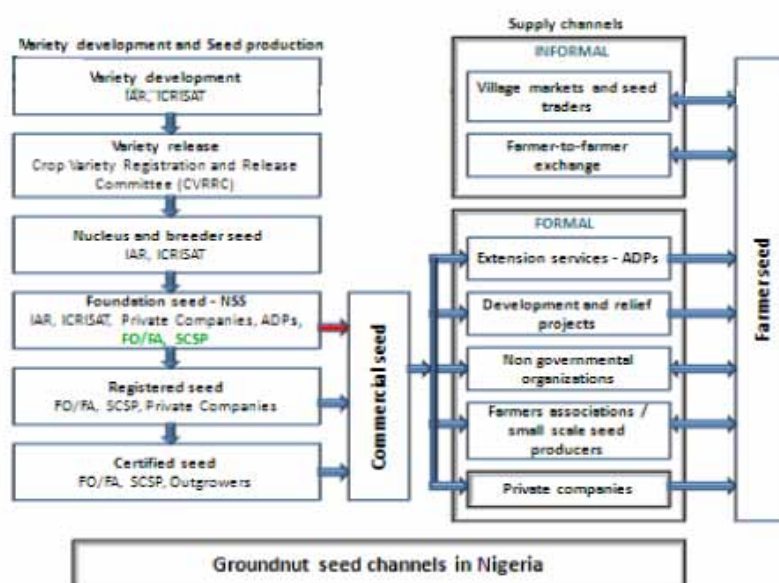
Variety development and Seed production

Variety development
IAR, ICRISAT

Variety release
Crop Variety Registration and Release Committee (CVRRC)

Nucleus and breeder seed
IAR, ICRISAT

Foundation seed - NSS
IAR, ICRISAT, Private Companies, ADPs, FO/FA, SCSP

Registered seed
FO/FA, SCSP, Private Companies

Certified seed
FO/FA, SCSP, Outgrowers

Commercial seed

Supply channels

INFORMAL

Village markets and seed traders

Farmer-to-farmer exchange

FORMAL

Extension services - ADPs

Development and relief projects

Non governmental organizations

Farmers associations / small scale seed producers

Private companies

Farmer seed

Groundnut seed channels in Nigeria